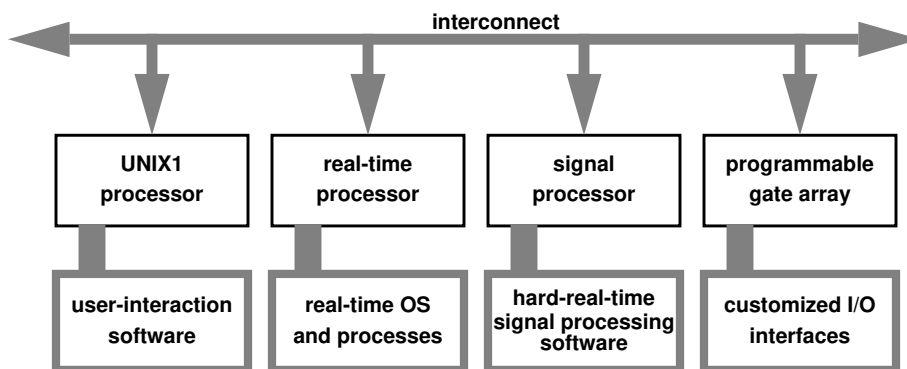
interconnect

UNIX1 processor

real-time processor

signal processor

programmable gate array

user-interaction software

real-time OS and processes

hard-real-time signal processing software

customized I/O interfaces